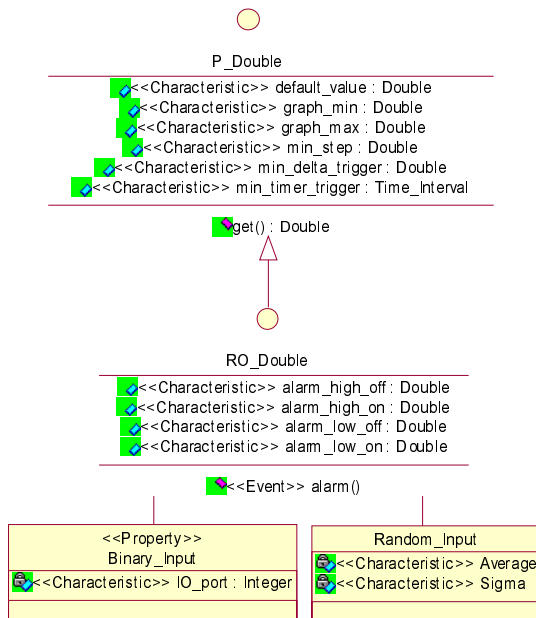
P_Double

<<Characteristic>> default_value : Double
<<Characteristic>> graph_min : Double
<<Characteristic>> graph_max : Double
<<Characteristic>> min_step : Double
<<Characteristic>> min_delta_trigger : Double
<<Characteristic>> min_timer_trigger : Time_Interval

get() : Double

RO_Double

<<Characteristic>> alarm_high_off : Double
<<Characteristic>> alarm_high_on : Double
<<Characteristic>> alarm_low_off : Double
<<Characteristic>> alarm_low_on : Double

<<Event>> alarm()

<<Property>>
Binary_Input

<<Characteristic>> IO_port : Integer

Random_Input

<<Characteristic>> Average
<<Characteristic>> Sigma